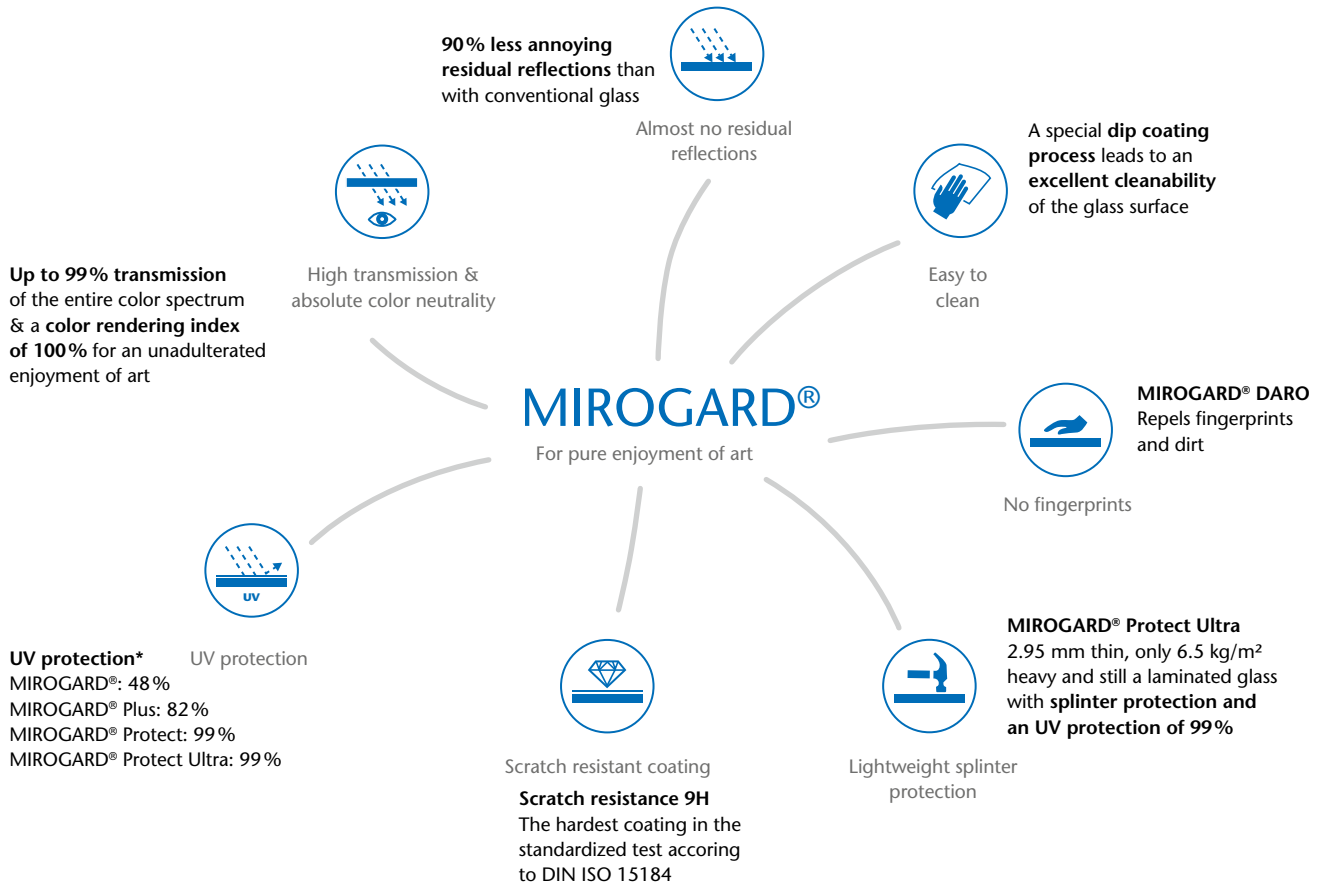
90% less annoying residual reflections than with conventional glass

Almost no residual reflections

A special dip coating process leads to an excellent cleanability of the glass surface

Easy to clean

High transmission & absolute color neutrality

Up to 99% transmission of the entire color spectrum & a color rendering index of 100% for an unadulterated enjoyment of art

MIROGARD®

For pure enjoyment of art

MIROGARD® DARO
Repels fingerprints and dirt

No fingerprints

UV

UV protection* UV protection
MIROGARD®: 48%
MIROGARD® Plus: 82%
MIROGARD® Protect: 99%
MIROGARD® Protect Ultra: 99%

Scratch resistant coating

Scratch resistance 9H
The hardest coating in the standardized test accoring to DIN ISO 15184

MIROGARD® Protect Ultra
2.95 mm thin, only 6.5 kg/m² heavy and still a laminated glass with splinter protection and an UV protection of 99%

Lightweight splinter protection